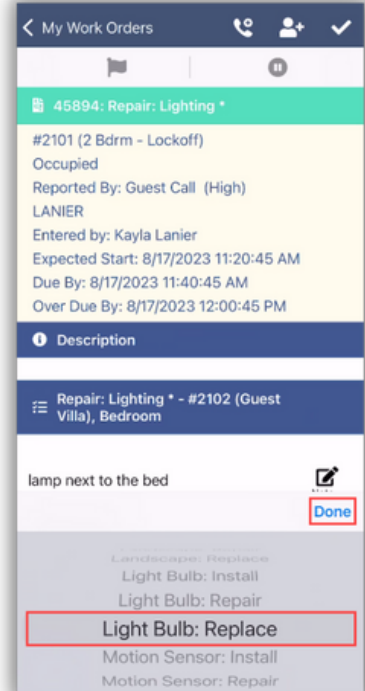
< My Work Orders

45894: Repair: Lighting *

#2101 (2 Bdrm - Lockoff)
Occupied
Reported By: Guest Call (High)
LANIER
Entered by: Kayla Lanier
Expected Start: 8/17/2023 11:20:45 AM
Due By: 8/17/2023 11:40:45 AM
Over Due By: 8/17/2023 12:00:45 PM

Description

Repair: Lighting * - #2102 (Guest Villa), Bedroom

lamp next to the bed

Done

Landscape: Replace
Light Bulb: Install
Light Bulb: Repair
Light Bulb: Replace
Motion Sensor: Install
Motion Sensor: Repair